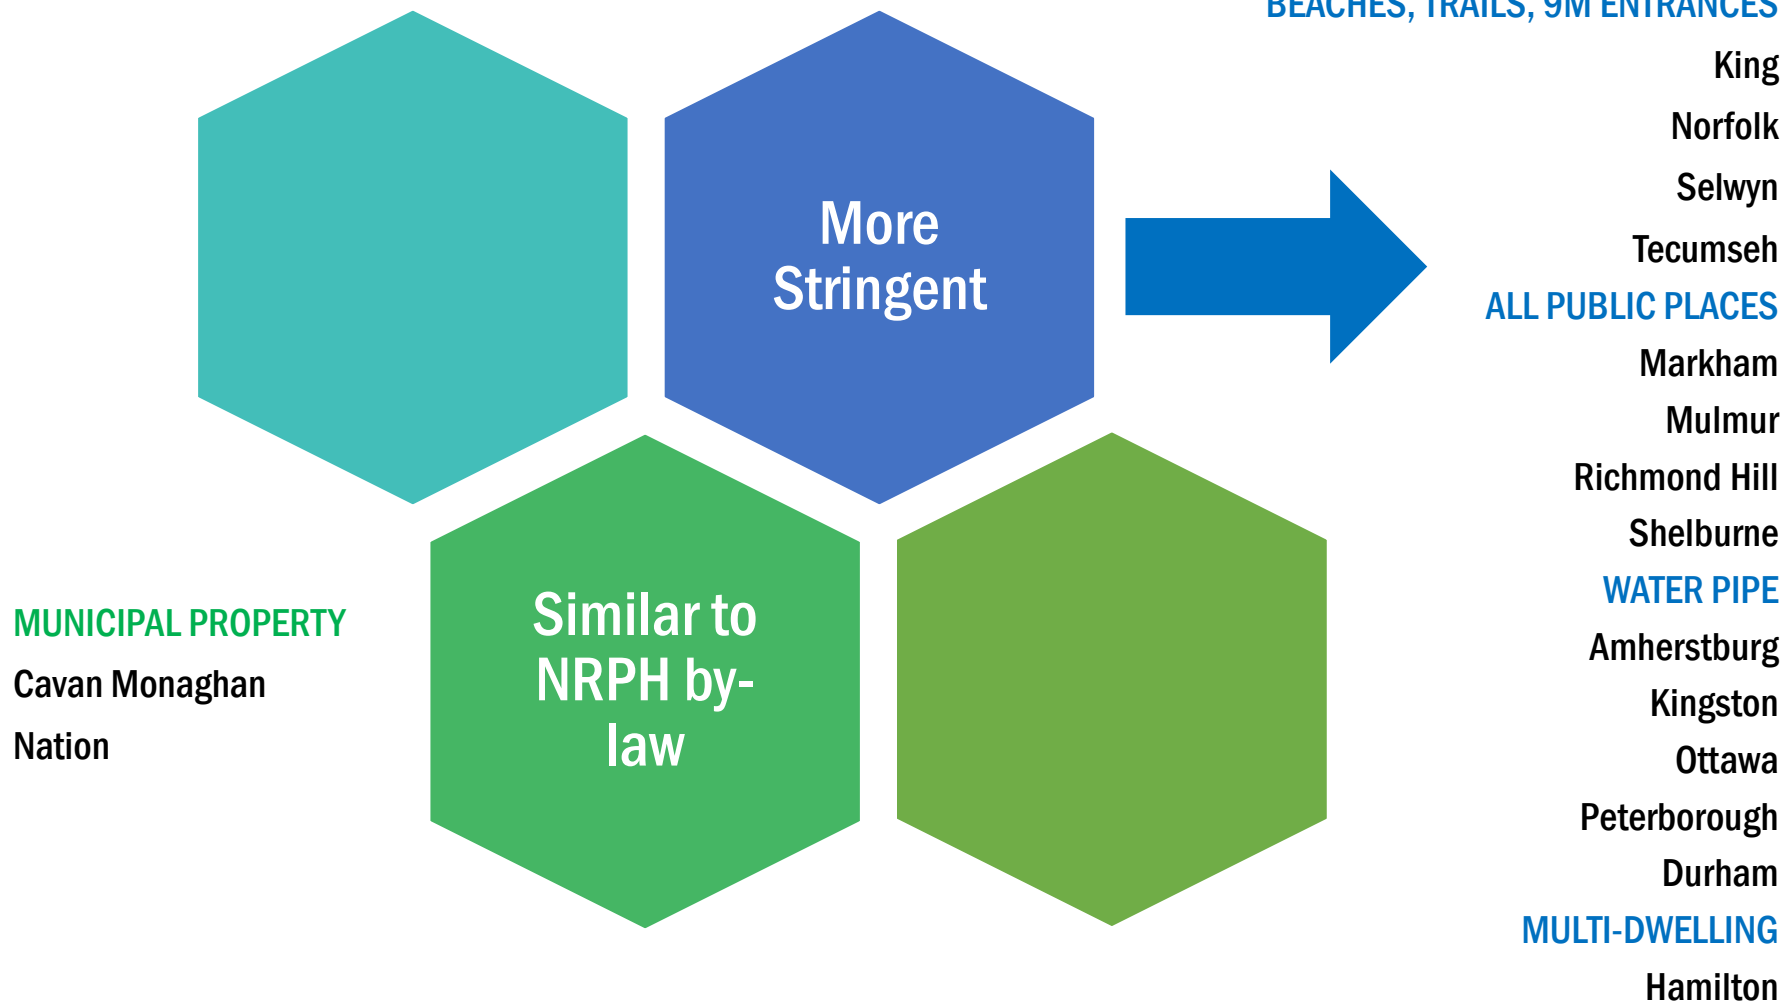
More Stringent

BEACHES, TRAILS, 9M ENTRANCES

King

Norfolk

Selwyn

Tecumseh

ALL PUBLIC PLACES

Markham

Mulmur

Richmond Hill

Shelburne

WATER PIPE

Amherstburg

Kingston

Ottawa

Peterborough

Durham

MULTI-DWELLING

Hamilton

Similar to NRPH by-law

MUNICIPAL PROPERTY

Cavan Monaghan

Nation